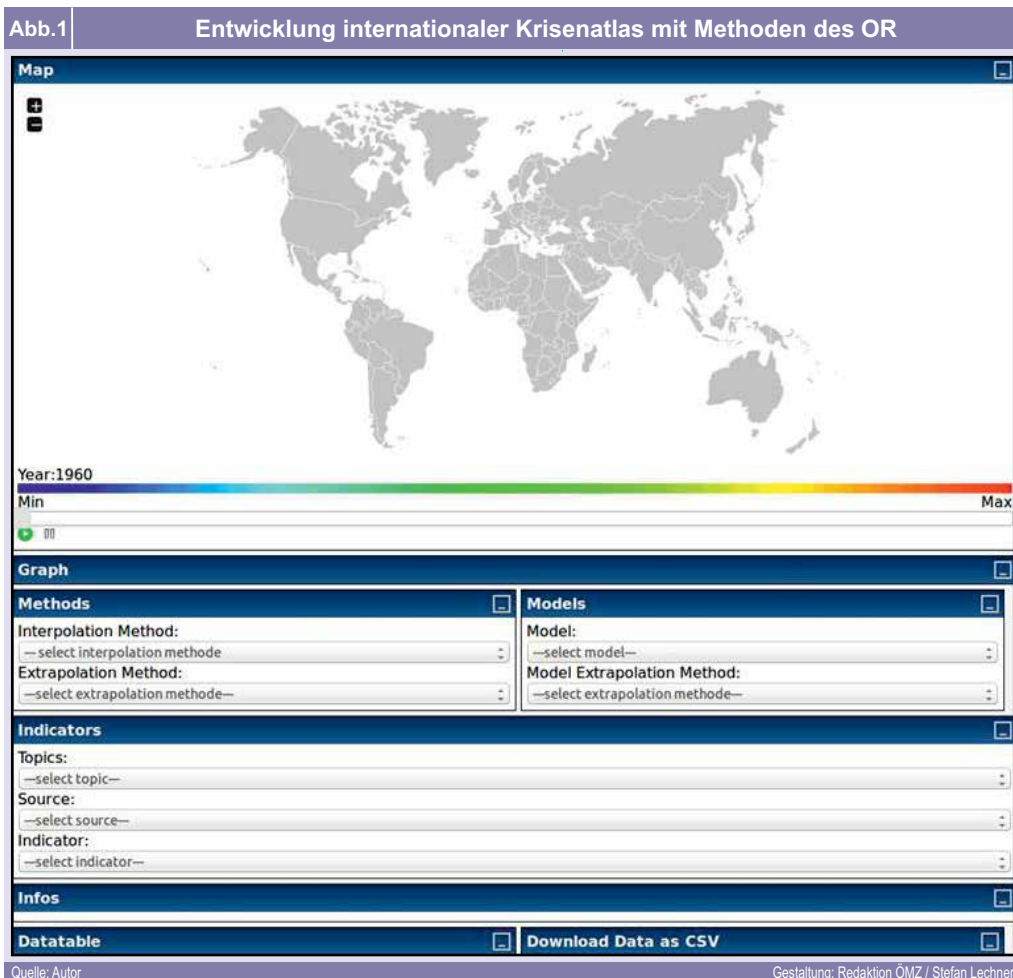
Abb.1 Entwicklung internationaler Krisenatlas mit Methoden des OR

Map

Year:1960

Min

Max

Graph

Methods

Interpolation Method:

—select interpolation methode

Extrapolation Method:

—select extrapolation methode—

Models

Model:

—select model—

Model Extrapolation Method:

—select extrapolation methode—

Indicators

Topics:

—select topic—

Source:

—select source—

Indicator:

—select indicator—

Infos

Datatable

Download Data as CSV

Quelle: Autor

Gestaltung: Redaktion ÖMZ / Stefan Lechner